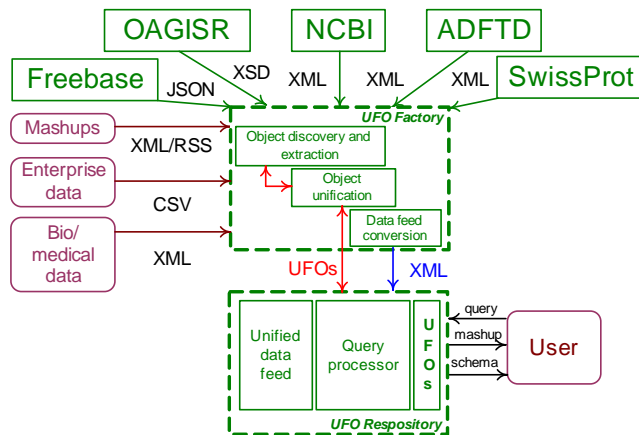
OAGISR
NCBI
ADFTD
Freebase
SwissProt
XSD
JSON
XML
XML
XML
Mashups
XML/RSS
UFO Factory
Object discovery and extraction
Object unification
Enterprise data
CSV
Data feed conversion
Bio/ medical data
XML
UFOs
XML
query
mashup
schema
Unified data feed
Query processor
U F O s
User
UFO Respository